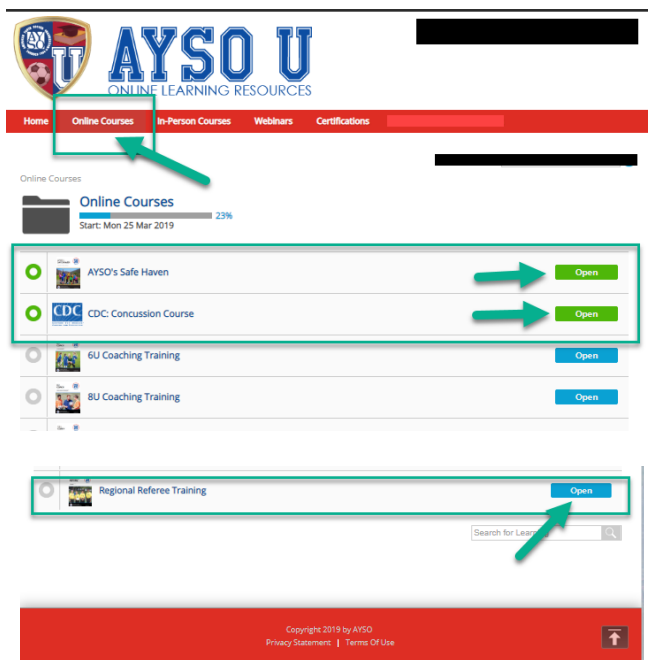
AYSO
U
AYSO U
ONLINE LEARNING RESOURCES

Home Online Courses In-Person Courses Webinars Certifications

Online Courses

Online Courses
23%
Start: Mon 25 Mar 2019

AYSO's Safe Haven Open

CDC CDC: Concussion Course Open

6U Coaching Training Open

8U Coaching Training Open

Regional Referee Training Open

Search for Lea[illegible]

Copyright 2019 by AYSO
Privacy Statement | Terms Of Use